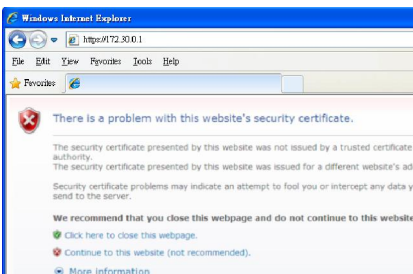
Windows Internet Explorer

https://172.30.0.1

File Edit View Favorites Tools Help

Favorites

There is a problem with this website's security certificate.

The security certificate presented by this website was not issued by a trusted certificate authority.
The security certificate presented by this website was issued for a different website's ad

Security certificate problems may indicate an attempt to fool you or intercept any data y send to the server.

We recommend that you close this webpage and do not continue to this website

Click here to close this webpage.

Continue to this website (not recommended).

More information